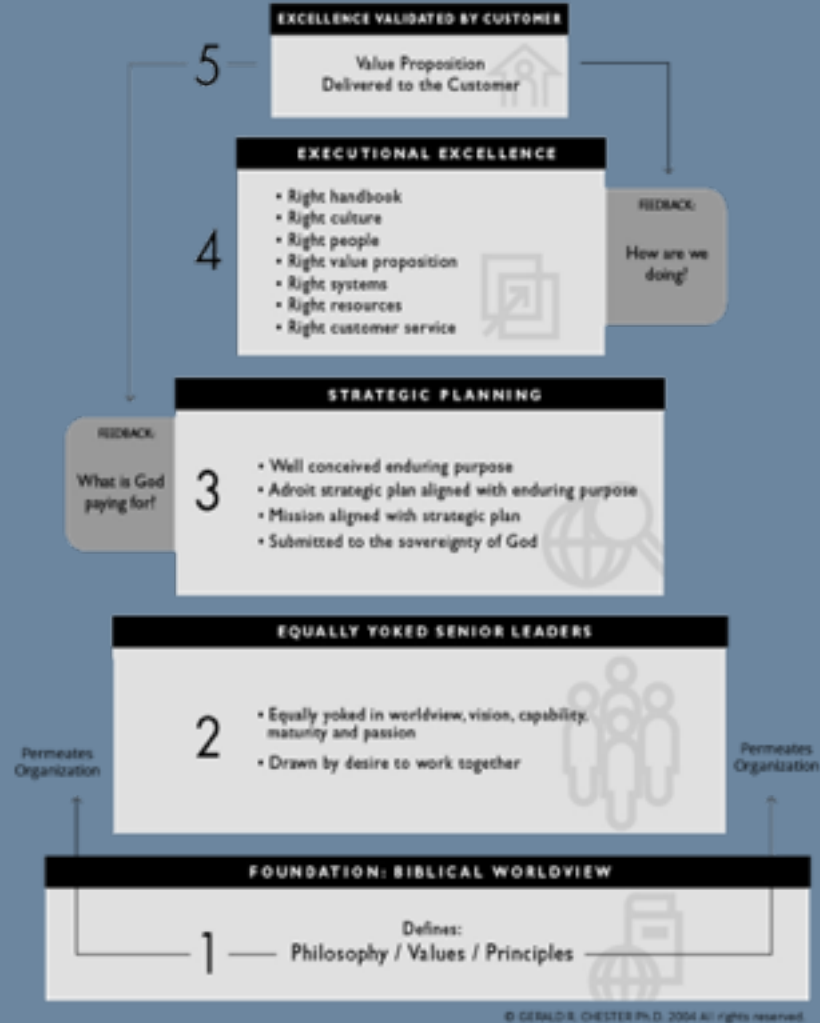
EXCELLENCE VALIDATED BY CUSTOMER

5

Value Proposition
Delivered to the Customer

EXECUTIONAL EXCELLENCE

4

• Right handbook
• Right culture
• Right people
• Right value proposition
• Right systems
• Right resources
• Right customer service

FEEDBACK:

How are we doing?

STRATEGIC PLANNING

FEEDBACK:

What is God paying for?

3

• Well conceived enduring purpose
• Adroit strategic plan aligned with enduring purpose
• Mission aligned with strategic plan
• Submitted to the sovereignty of God

EQUALLY YOKED SENIOR LEADERS

Permeates Organization

2

• Equally yoked in worldview, vision, capability, maturity and passion
• Drawn by desire to work together

Permeates Organization

FOUNDATION: BIBLICAL WORLDVIEW

1

Defines:
Philosophy / Values / Principles

© GERALD R. CHESTER Ph.D. 2004 All rights reserved.